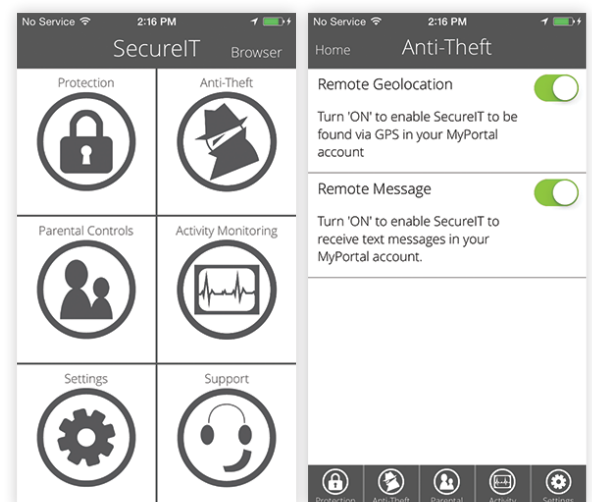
No Service 2:16 PM

SecureIT Browser

Protection

Anti-Theft

Parental Controls

Activity Monitoring

Settings

Support

No Service 2:16 PM

Home Anti-Theft

Remote Geolocation

Turn 'ON' to enable SecureIT to be found via GPS in your MyPortal account

Remote Message

Turn 'ON' to enable SecureIT to receive text messages in your MyPortal account.

Protection Anti-Theft Parental Activity Settings